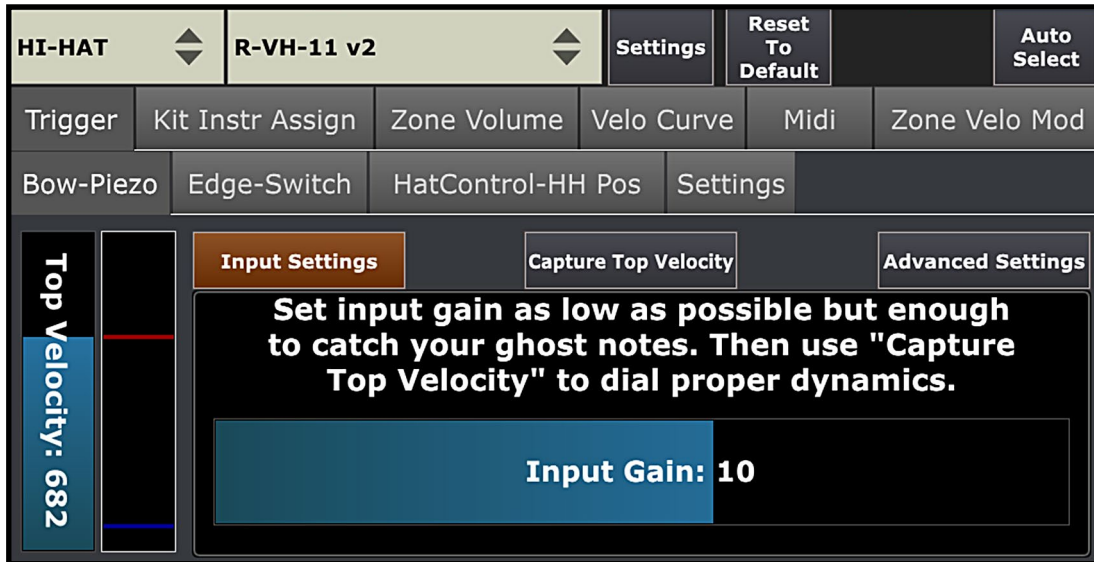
HI-HAT
R-VH-11 v2
Settings
Reset To Default
Auto Select

Trigger
Kit Instr Assign
Zone Volume
Velo Curve
Midi
Zone Velo Mod

Bow-Piezo
Edge-Switch
HatControl-HH Pos
Settings

Top Velocity: 682

Input Settings
Capture Top Velocity
Advanced Settings

Set input gain as low as possible but enough to catch your ghost notes. Then use "Capture Top Velocity" to dial proper dynamics.

Input Gain: 10